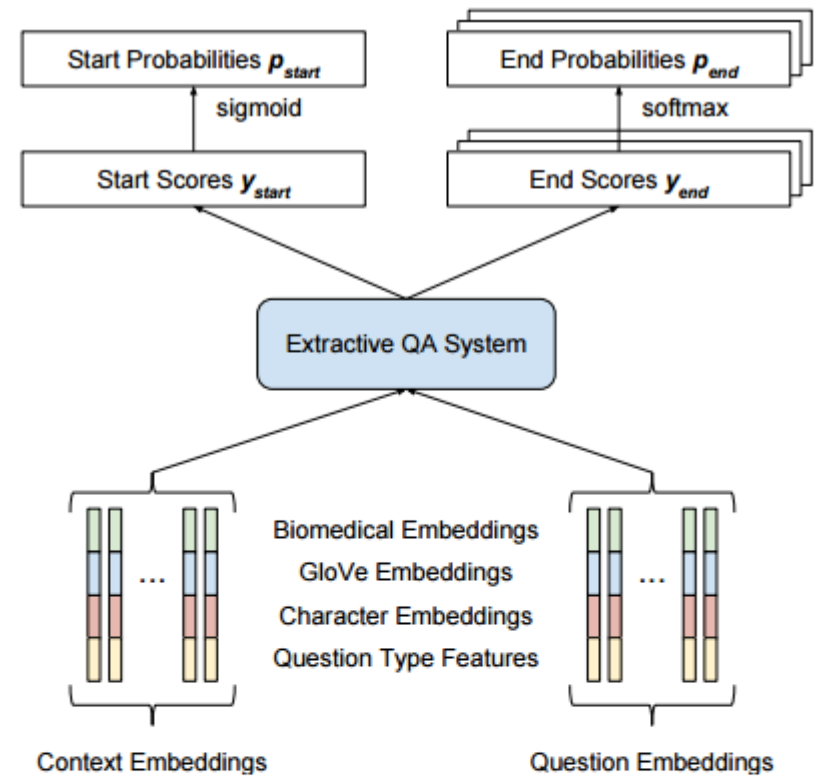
Start Probabilities $\boldsymbol{p}_{start}$

sigmoid

Start Scores $\boldsymbol{y}_{start}$

End Probabilities $\boldsymbol{p}_{end}$

softmax

End Scores $\boldsymbol{y}_{end}$

Extractive QA System

...

Biomedical Embeddings

GloVe Embeddings

Character Embeddings

Question Type Features

...

Context Embeddings

Question Embeddings